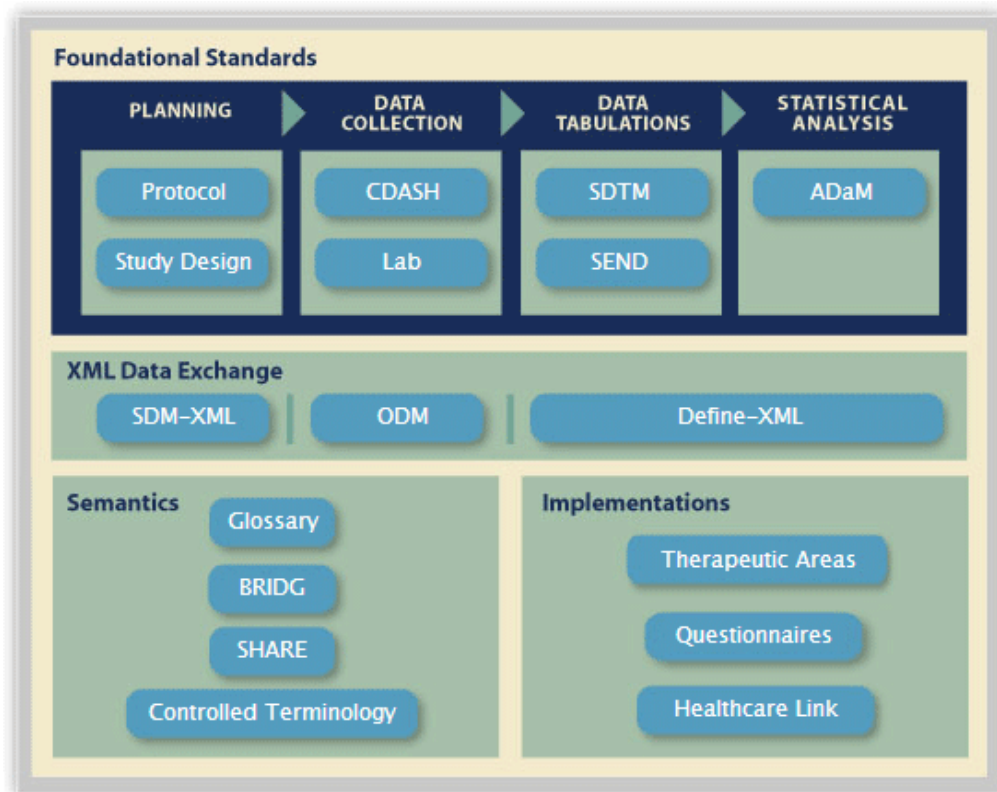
Foundational Standards

PLANNING

Protocol

Study Design

DATA COLLECTION

CDASH

Lab

DATA TABULATIONS

SDTM

SEND

STATISTICAL ANALYSIS

ADaM

XML Data Exchange

SDM-XML

ODM

Define-XML

Semantics

Glossary

BRIDG

SHARE

Controlled Terminology

Implementations

Therapeutic Areas

Questionnaires

Healthcare Link